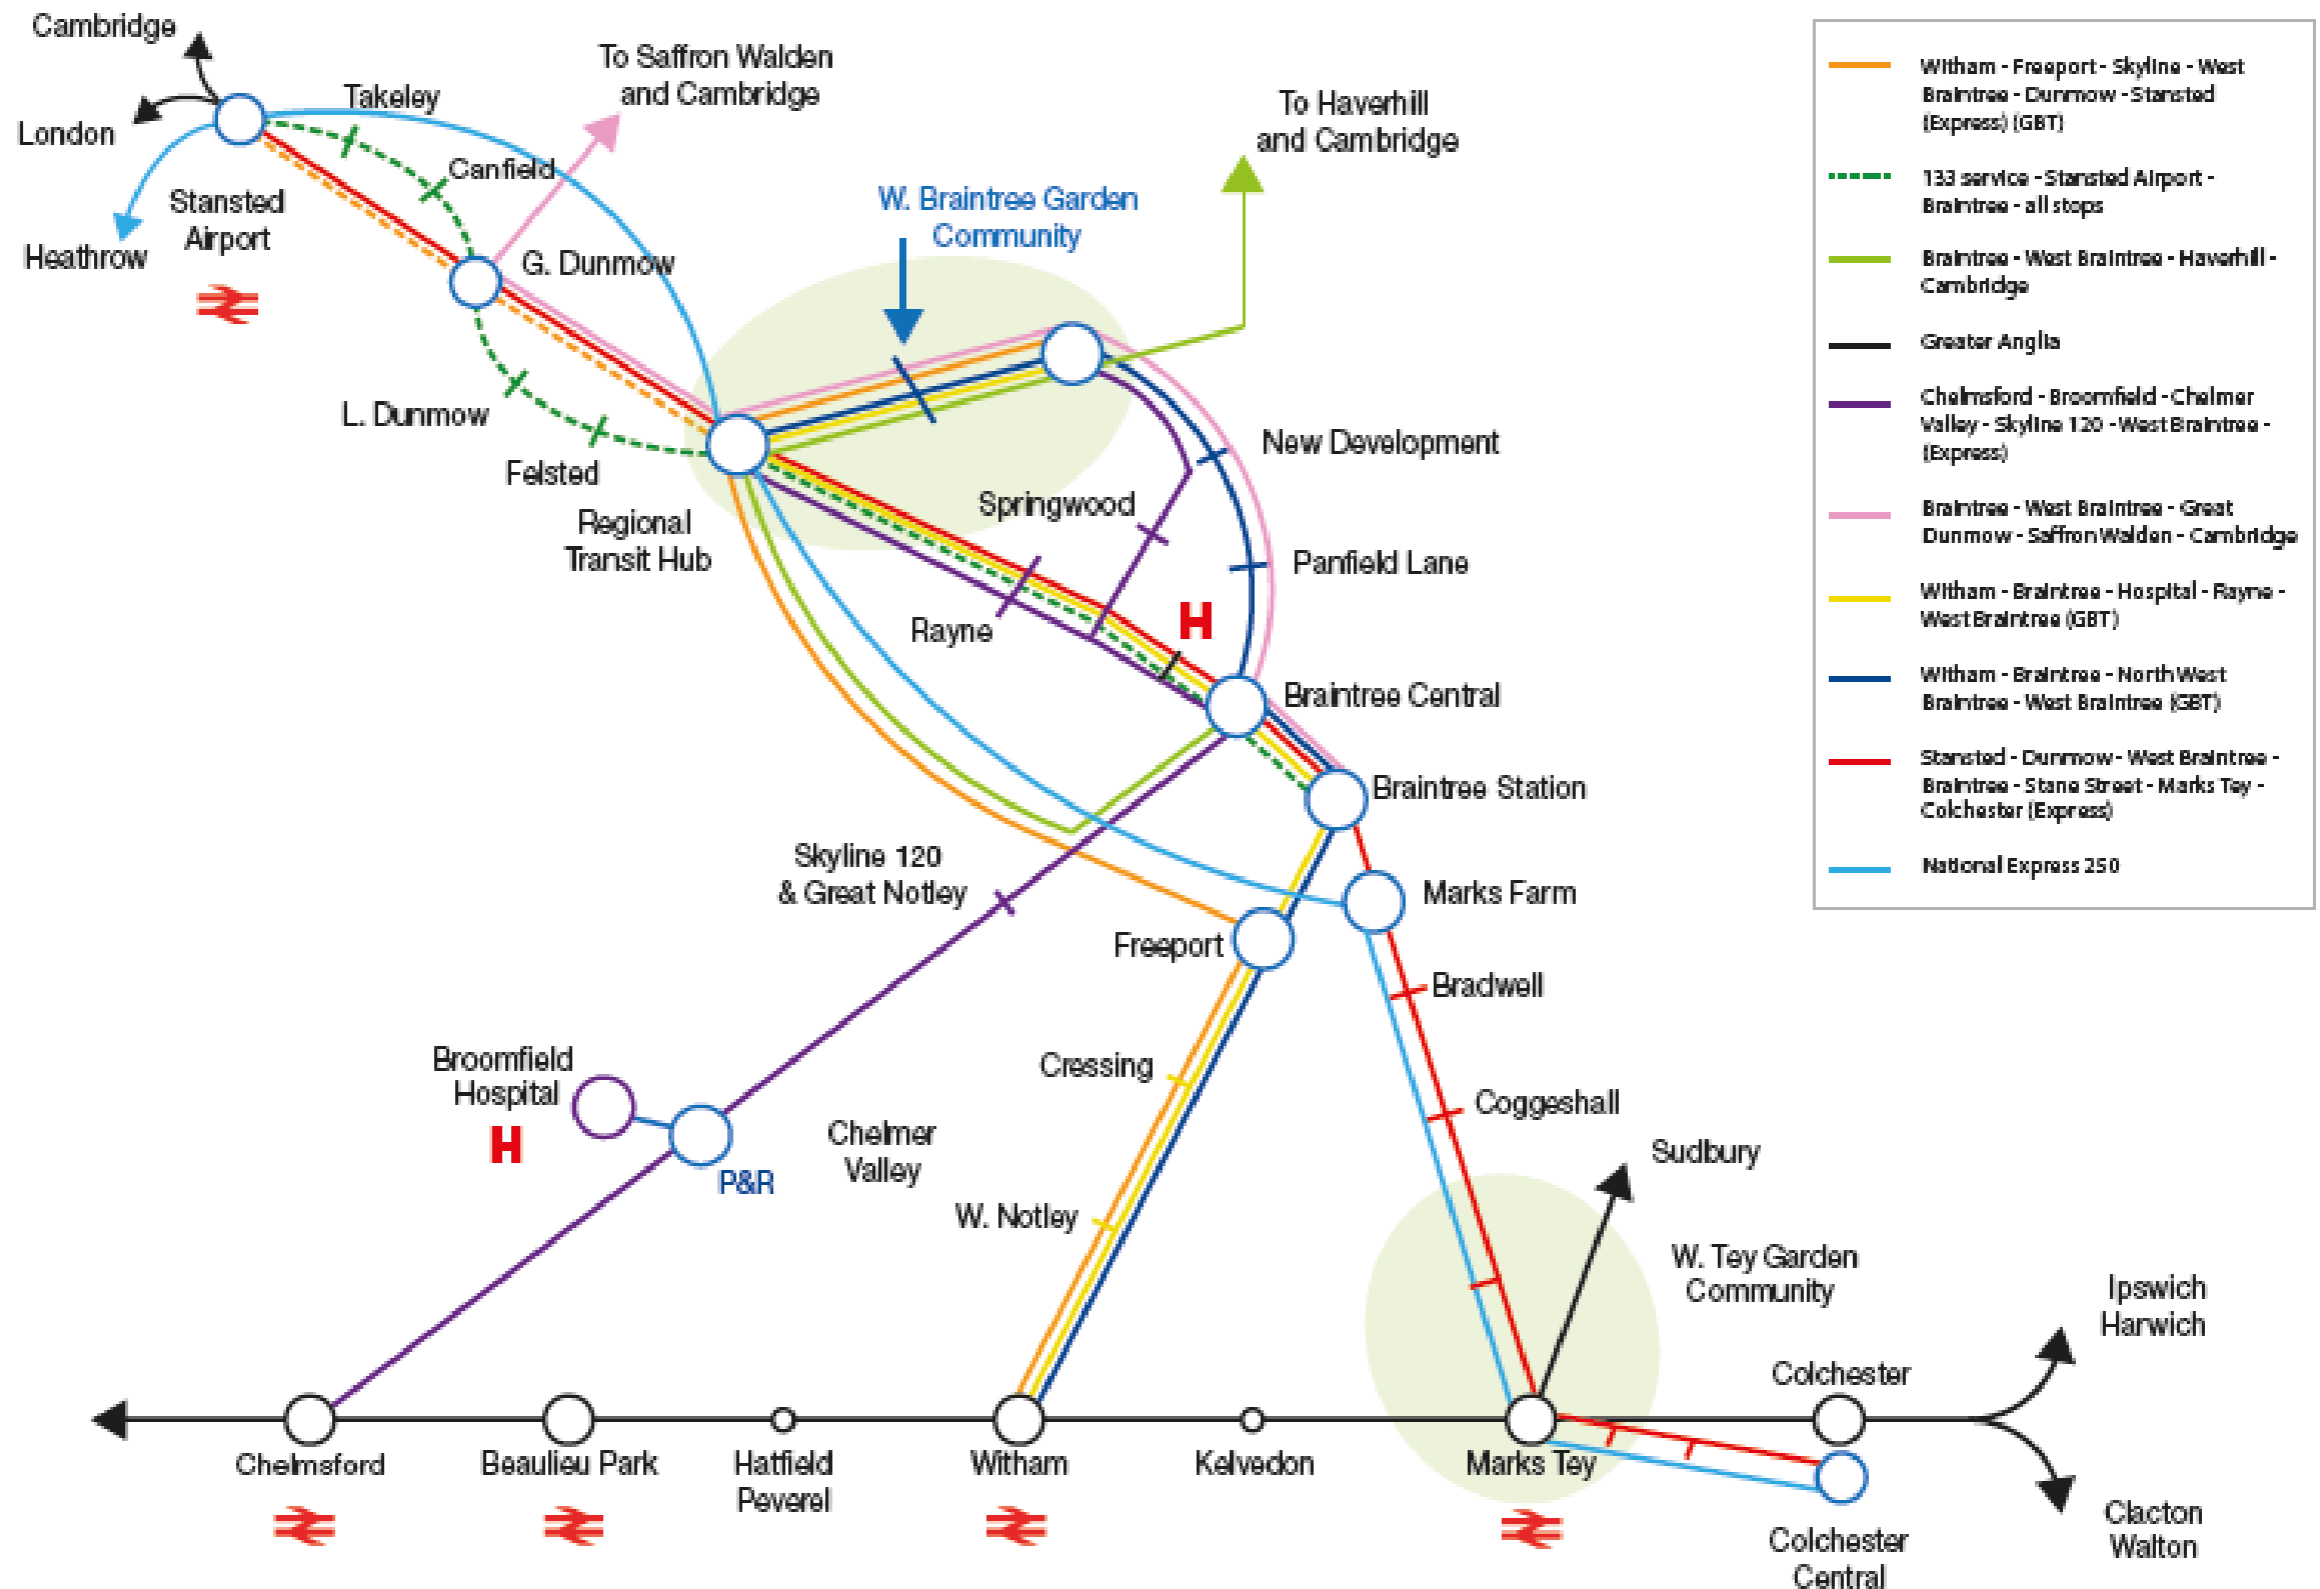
Cambridge
London
Heathrow
Stansted Airport
Takeley
Canfield
To Saffron Walden and Cambridge
G. Dunmow
L. Dunmow
Felsted
Regional Transit Hub
W. Braintree Garden Community
To Haverhill and Cambridge
New Development
Springwood
Panfield Lane
Rayne
H
Braintree Central
Braintree Station
Skyline 120 & Great Notley
Marks Farm
Freeport
Bradwell
Broomfield Hospital
H
P&R
Chelmer Valley
Cressing
Coggeshall
Sudbury
W. Notley
W. Tey Garden Community
Ipswich Harwich
Colchester
Chelmsford
Beaulieu Park
Hatfield Peverel
Witham
Kelvedon
Marks Tey
Colchester Central
Clacton Walton

Witham - Freeport - Skyline - West Braintree - Dunmow - Stansted (Express) (GBT)
133 service - Stansted Airport - Braintree - all stops
Braintree - West Braintree - Haverhill - Cambridge
Greater Anglia
Chelmsford - Broomfield - Chelmer Valley - Skyline 120 - West Braintree - (Express)
Braintree - West Braintree - Great Dunmow - Saffron Walden - Cambridge
Witham - Braintree - Hospital - Rayne - West Braintree (GBT)
Witham - Braintree - North West Braintree - West Braintree (GBT)
Stansted - Dunmow - West Braintree - Braintree - Stane Street - Marks Tey - Colchester (Express)
National Express 250